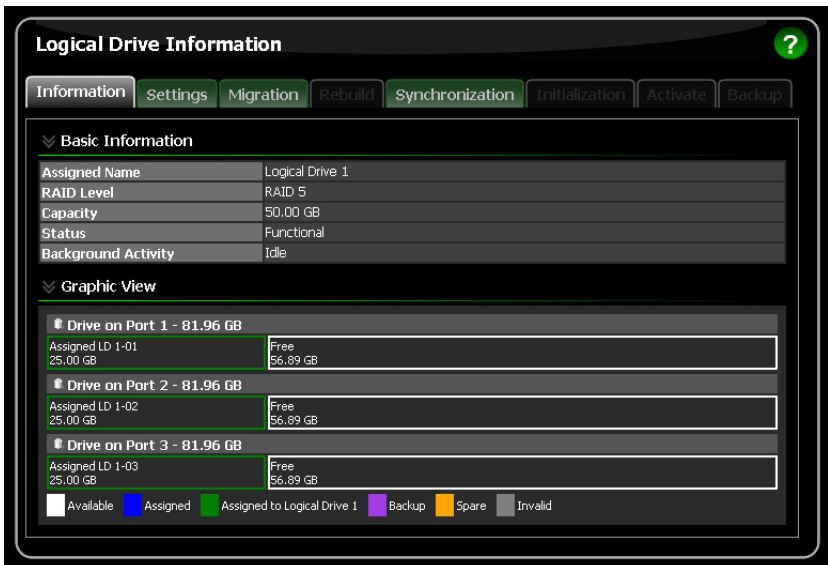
Logical Drive Information

?

Information | Settings | Migration | Rebuild | Synchronization | Initialization | Activate | Backup

Basic Information

| | |
|---|---|
| Assigned Name | Logical Drive 1 |
| RAID Level | RAID 5 |
| Capacity | 50.00 GB |
| Status | Functional |
| Background Activity | Idle |

Graphic View

Drive on Port 1 - 81.96 GB

Assigned LD 1-01
25.00 GB

Free
56.89 GB

Drive on Port 2 - 81.96 GB

Assigned LD 1-02
25.00 GB

Free
56.89 GB

Drive on Port 3 - 81.96 GB

Assigned LD 1-03
25.00 GB

Free
56.89 GB

Available Assigned Assigned to Logical Drive 1 Backup Spare Invalid